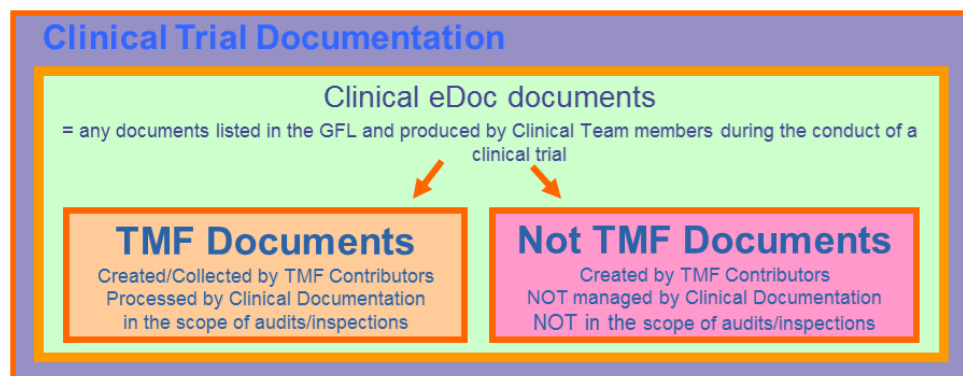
Clinical Trial Documentation

Clinical eDoc documents

= any documents listed in the GFL and produced by Clinical Team members during the conduct of a clinical trial

TMF Documents

Created/Collected by TMF Contributors
Processed by Clinical Documentation
in the scope of audits/inspections

Not TMF Documents

Created by TMF Contributors
NOT managed by Clinical Documentation
NOT in the scope of audits/inspections